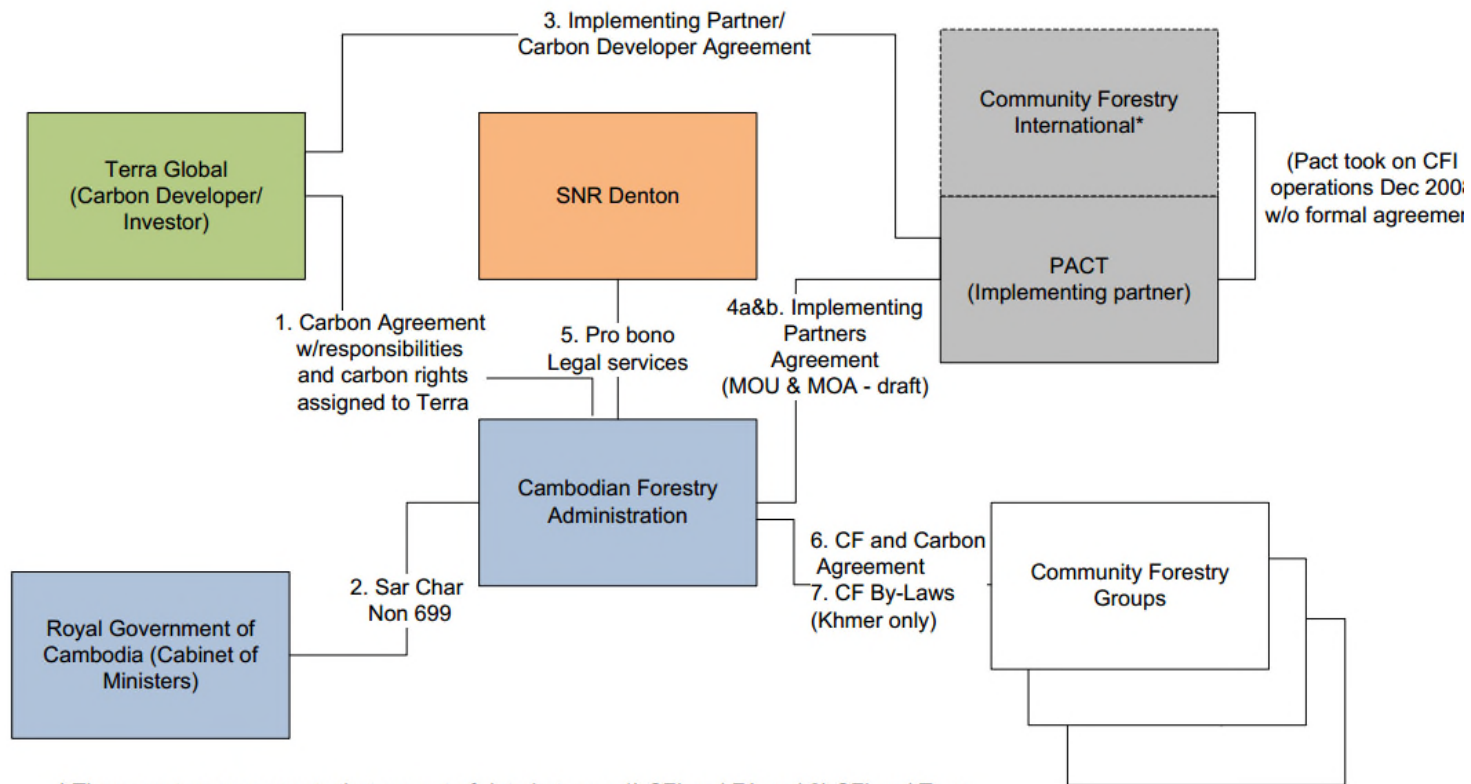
3. Implementing Partner/ Carbon Developer Agreement

Terra Global (Carbon Developer/ Investor)

SNR Denton

Community Forestry International*

PACT (Implementing partner)

(Pact took on CFI operations Dec 200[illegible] w/o formal agreeme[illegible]

1. Carbon Agreement w/responsibilities and carbon rights assigned to Terra

5. Pro bono Legal services

4a&b. Implementing Partners Agreement (MOU & MOA - draft)

Cambodian Forestry Administration

6. CF and Carbon Agreement
7. CF By-Laws (Khmer only)

Community Forestry Groups

2. Sar Char Non 699

Royal Government of Cambodia (Cabinet of Ministers)

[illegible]